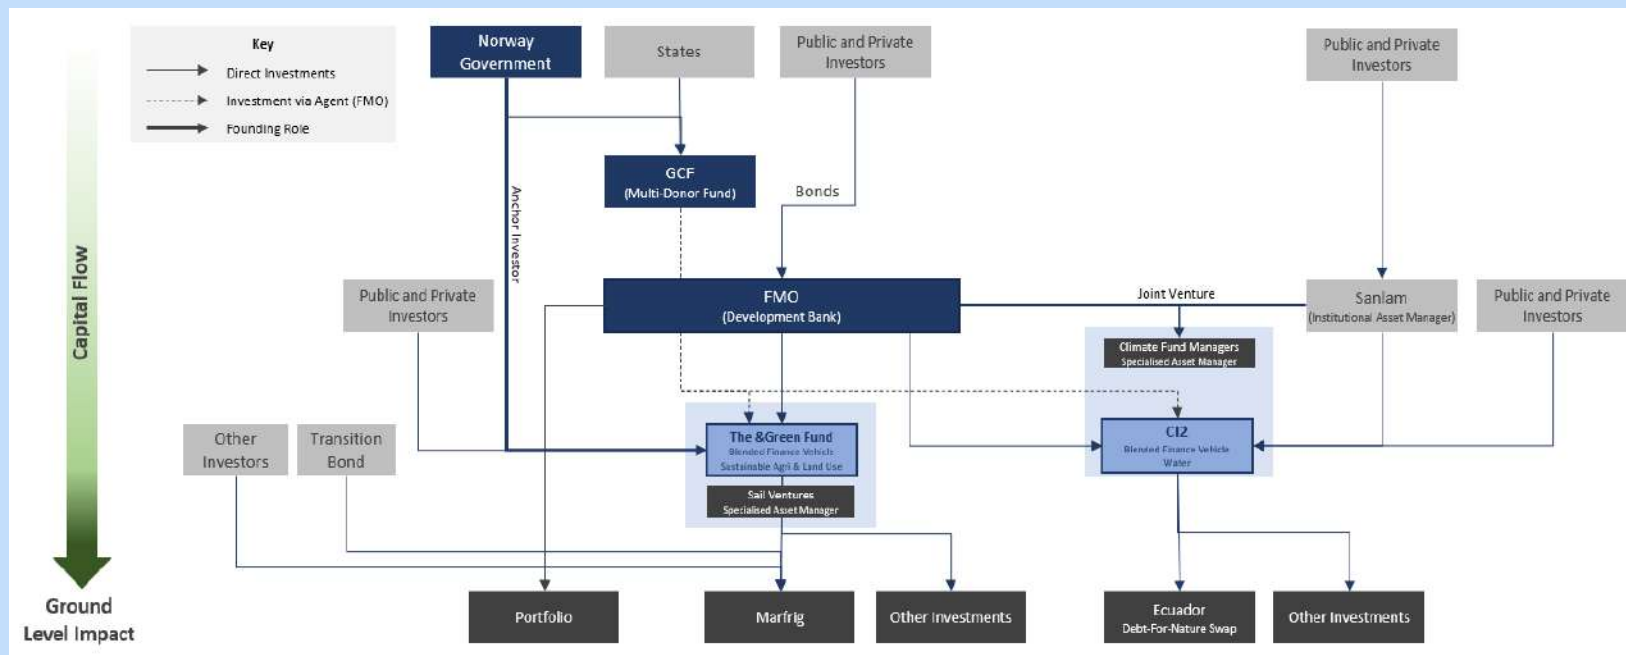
Key
Direct Investments
Investment via Agent (FMO)
Founding Role

Capital Flow

Norway Government

States

Public and Private Investors

Public and Private Investors

GCF (Multi-Donor Fund)

Bonds

Anchor Investor

Public and Private Investors

FMO (Development Bank)

Joint Venture

Sanlam (Institutional Asset Manager)

Public and Private Investors

Climate Fund Managers
Specialised Asset Manager

Other Investors

Transition Bond

The &Green Fund
Blended Finance Vehicle
Sustainable Agri & Land Use

Sail Ventures
Specialised Asset Manager

CI2
Blended Finance Vehicle
Water

Ground Level Impact

Portfolio

Marfrig

Other Investments

Ecuador
Debt-For-Nature Swap

Other Investments